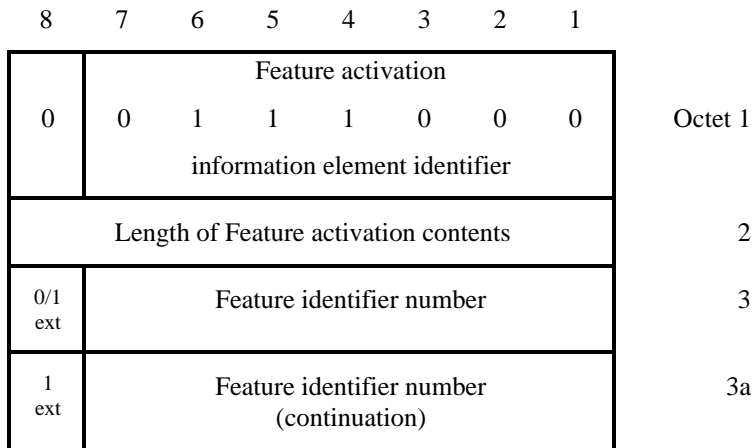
| 8 | 7 | 6 | 5 | 4 | 3 | 2 | 1 | |
|---|---|---|---|---|---|---|---|---|
| 0 | Feature activation<br>0 1 1 1 0 0 0<br>information element identifier | | | | | | | Octet 1 |
| Length of Feature activation contents | | | | | | | | 2 |
| 0/1 ext | Feature identifier number | | | | | | | 3 |
| 1 ext | Feature identifier number (continuation) | | | | | | | 3a |